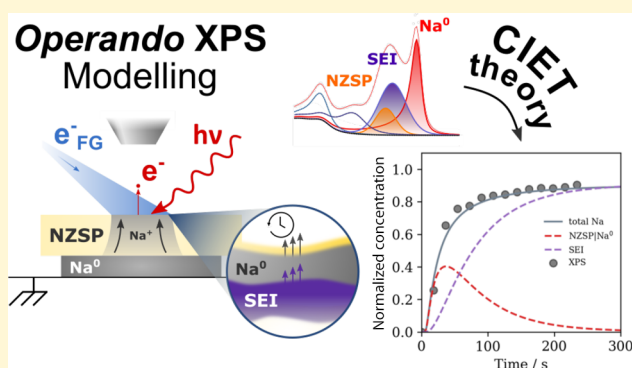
*Operando* XPS Modelling

$e^-_{FG}$

hν

$e^-$

NZSP

$Na^+$

$Na^0$

$Na^0$

SEI

NZSP

SEI

$Na^0$

CIET theory

| | |
|---|---|
| — | total Na |
| - - | NZSP\|Na$^0$ |
| - - | SEI |
| ● | XPS |

Normalized concentration

0.0
0.2
0.4
0.6
0.8
1.0

0
100
200
300

Time / s